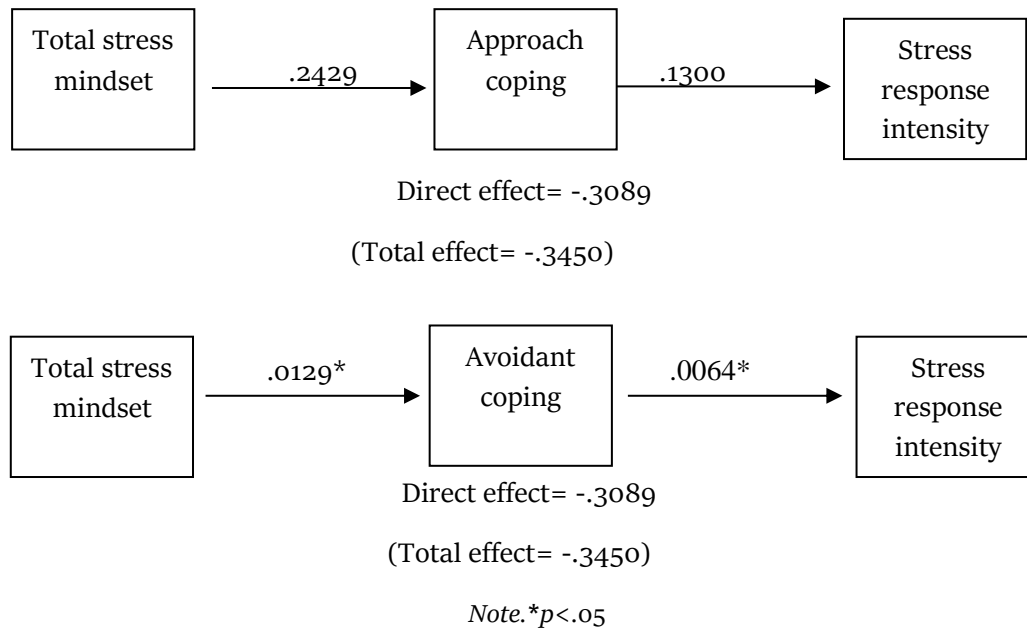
Total stress mindset

.2429

Approach coping

.1300

Stress response intensity

Direct effect= -.3089

(Total effect= -.3450)

Total stress mindset

.0129*

Avoidant coping

.0064*

Stress response intensity

Direct effect= -.3089

(Total effect= -.3450)

*Note.**p<.05